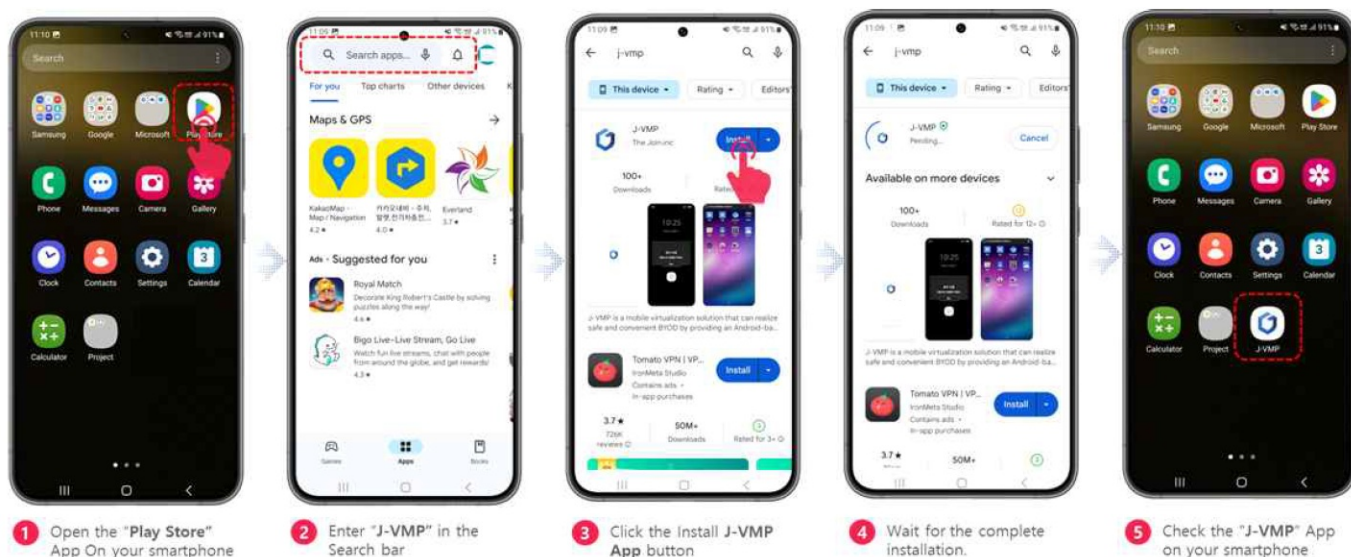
11:10
Search
Samsung
Google
Microsoft
Play Store
Phone
Messages
Camera
Gallery
Clock
Contacts
Settings
Calendar
Calculator
Project

11:09
Search apps...
For you
Top charts
Other devices
Maps & GPS
KakaoMap - Map / Navigation
4.2 ★
카카오내비 - 주차, 발렛, 전기차충전...
4.0 ★
Everland
3.7 ★
Ads · Suggested for you
Royal Match
Decorate King Robert's Castle by solving puzzles along the way!
4.6 ★
Bigo Live-Live Stream, Go Live
Watch fun live streams, chat with people from around the globe, and get rewards!
4.3 ★
Games
Apps
Books

11:09
j-vmp
This device
Rating
Editors'
J-VMP
The Join inc
Install
100+
Downloads
Rated
10:25
J-VMP is a mobile virtualization solution that can realize safe and convenient BYOD by providing an Android-ba...
Tomato VPN | VP...
IronMeta Studio
Contains ads · In-app purchases
Install
3.7 ★
726K reviews
50M+
Downloads
Rated for 3+

11:09
j-vmp
This device
Rating
Editors'
J-VMP
Pending...
Cancel
Available on more devices
100+
Downloads
Rated for 12+
10:25
J-VMP is a mobile virtualization solution that can realize safe and convenient BYOD by providing an Android-ba...
Tomato VPN | VP...
IronMeta Studio
Contains ads · In-app purchases
Install
3.7 ★
50M+

11:10
Search
Samsung
Google
Microsoft
Play Store
Phone
Messages
Camera
Gallery
Clock
Contacts
Settings
Calendar
Calculator
Project
J-VMP

1 Open the "Play Store" App On your smartphone

2 Enter "J-VMP" in the Search bar

3 Click the Install J-VMP App button

4 Wait for the complete installation.

5 Check the "J-VMP" App on your smartphone